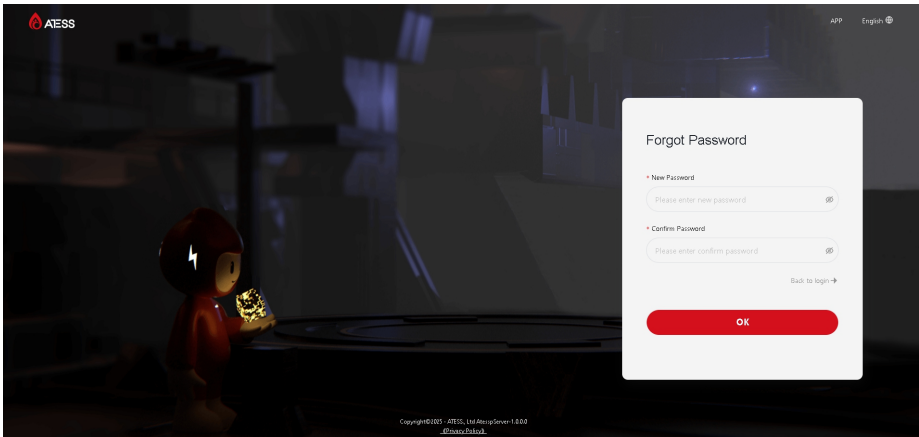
ATESS

APP English

Forgot Password

* New Password

Please enter new password

* Confirm Password

Please enter confirm password

Back to login →

OK

Copyright©2025 - ATESS., Ltd AtessipServer-1.0.0.0

《Privacy Policy》